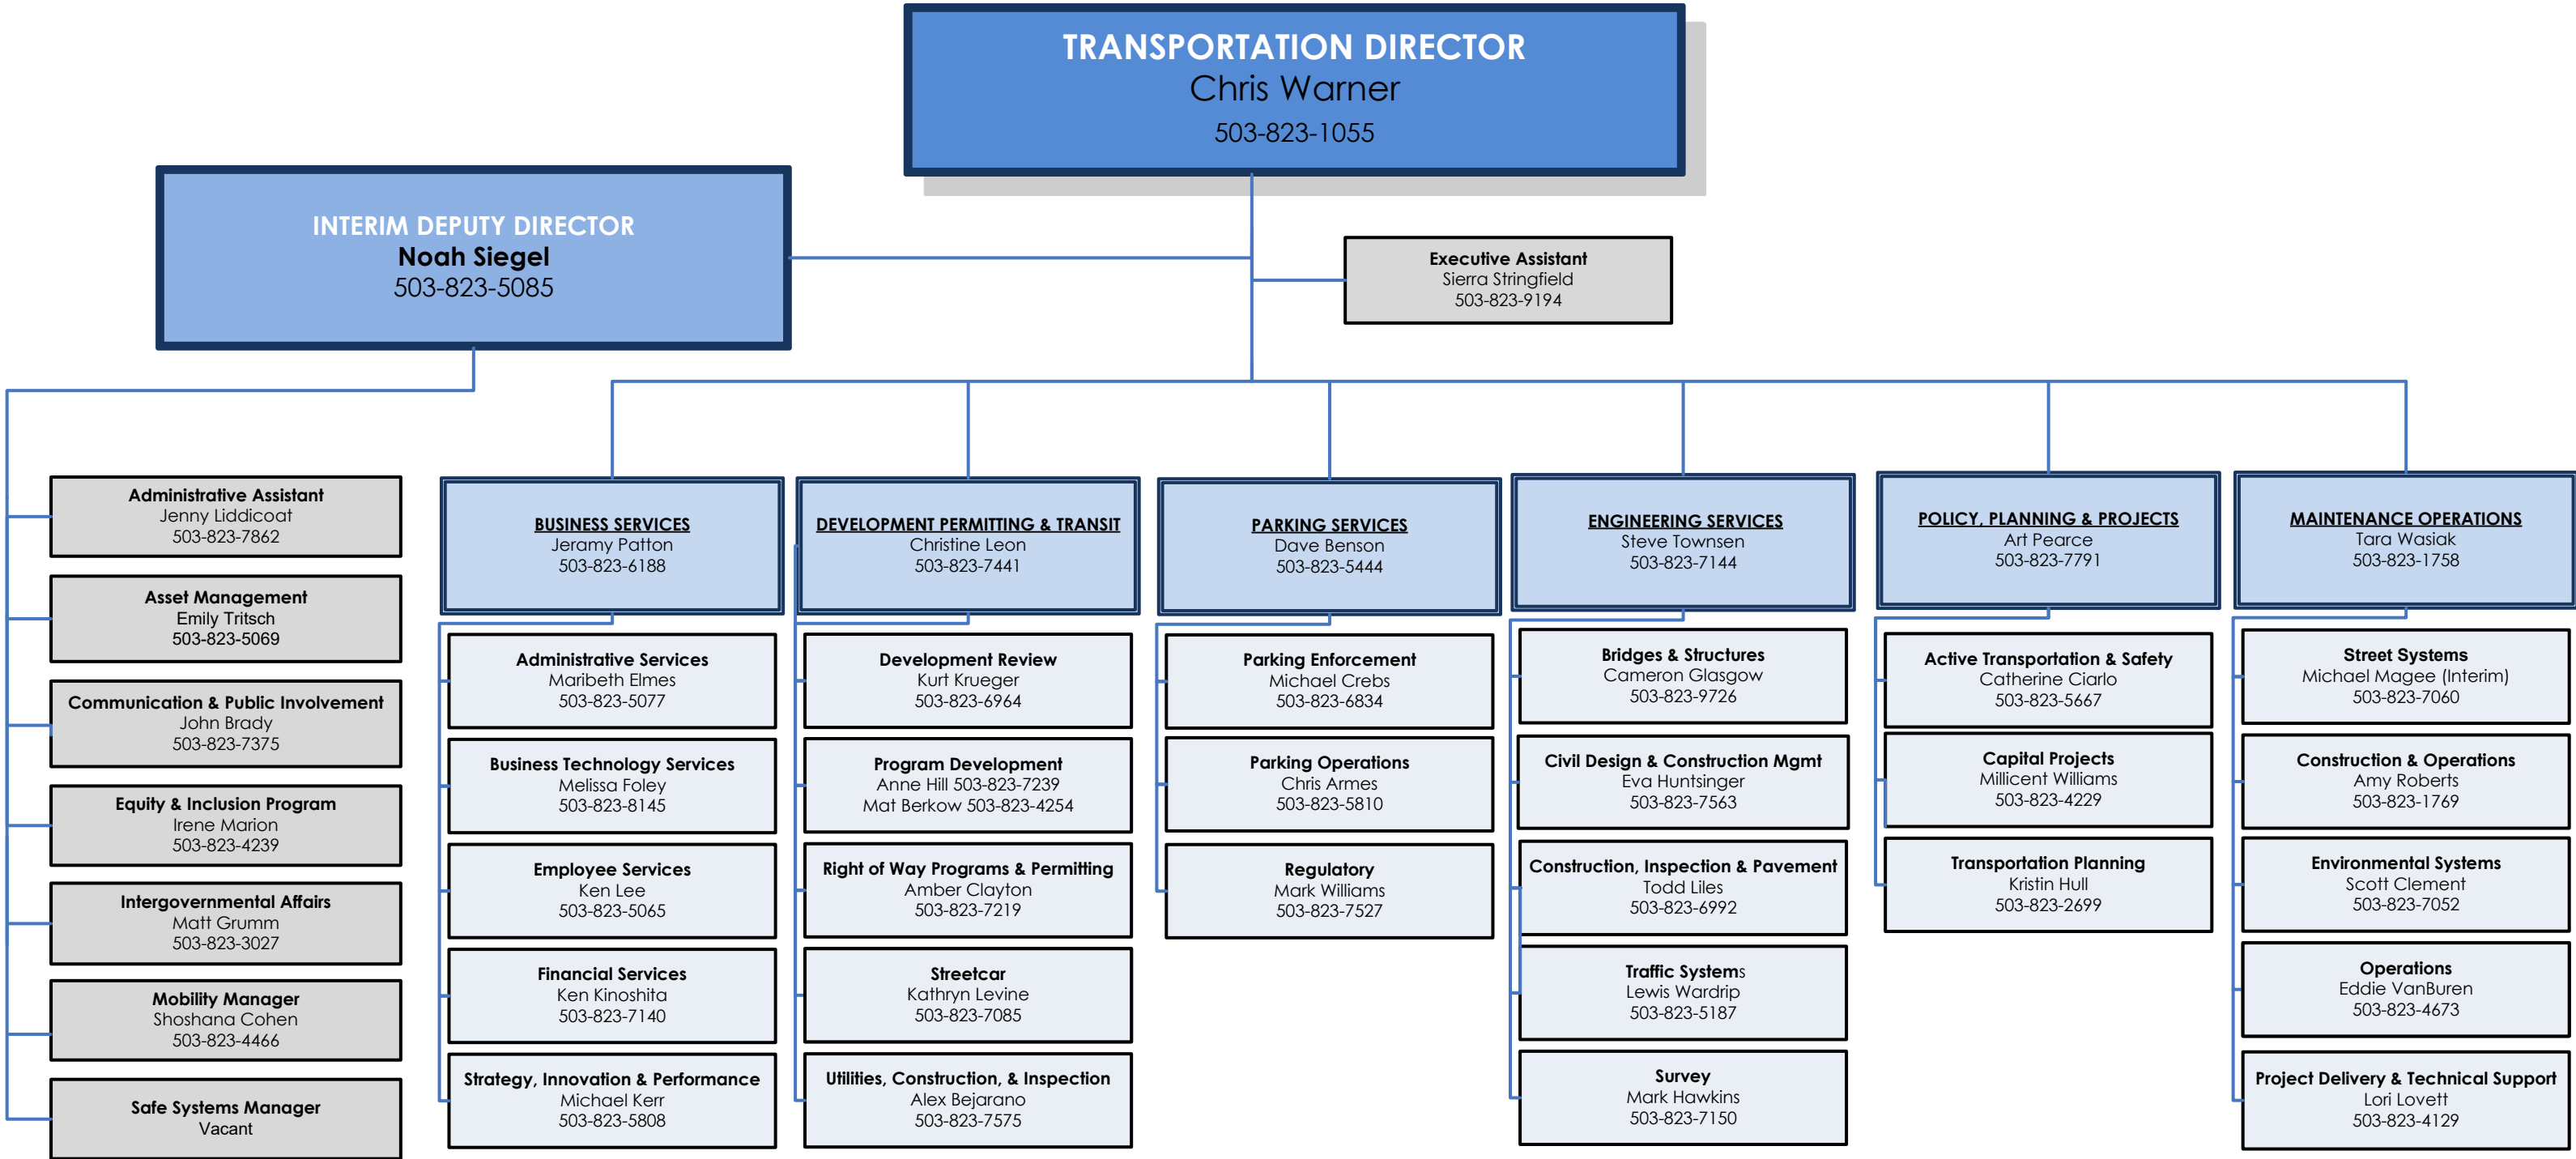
TRANSPORTATION DIRECTOR
Chris Warner
503-823-1055

INTERIM DEPUTY DIRECTOR
Noah Siegel
503-823-5085

Executive Assistant
Sierra Stringfield
503-823-9194

Administrative Assistant
Jenny Liddicoat
503-823-7862

Asset Management
Emily Tritsch
503-823-5069

Communication & Public Involvement
John Brady
503-823-7375

Equity & Inclusion Program
Irene Marion
503-823-4239

Intergovernmental Affairs
Matt Grumm
503-823-3027

Mobility Manager
Shoshana Cohen
503-823-4466

Safe Systems Manager
Vacant

BUSINESS SERVICES
Jeramy Patton
503-823-6188

Administrative Services
Maribeth Elmes
503-823-5077

Business Technology Services
Melissa Foley
503-823-8145

Employee Services
Ken Lee
503-823-5065

Financial Services
Ken Kinoshita
503-823-7140

Strategy, Innovation & Performance
Michael Kerr
503-823-5808

DEVELOPMENT PERMITTING & TRANSIT
Christine Leon
503-823-7441

Development Review
Kurt Krueger
503-823-6964

Program Development
Anne Hill 503-823-7239
Mat Berkow 503-823-4254

Right of Way Programs & Permitting
Amber Clayton
503-823-7219

Streetcar
Kathryn Levine
503-823-7085

Utilities, Construction, & Inspection
Alex Bejarano
503-823-7575

PARKING SERVICES
Dave Benson
503-823-5444

Parking Enforcement
Michael Crebs
503-823-6834

Parking Operations
Chris Armes
503-823-5810

Regulatory
Mark Williams
503-823-7527

ENGINEERING SERVICES
Steve Townsen
503-823-7144

Bridges & Structures
Cameron Glasgow
503-823-9726

Civil Design & Construction Mgmt
Eva Huntsinger
503-823-7563

Construction, Inspection & Pavement
Todd Liles
503-823-6992

Traffic Systems
Lewis Wardrip
503-823-5187

Survey
Mark Hawkins
503-823-7150

POLICY, PLANNING & PROJECTS
Art Pearce
503-823-7791

Active Transportation & Safety
Catherine Ciarlo
503-823-5667

Capital Projects
Millicent Williams
503-823-4229

Transportation Planning
Kristin Hull
503-823-2699

MAINTENANCE OPERATIONS
Tara Wasiak
503-823-1758

Street Systems
Michael Magee (Interim)
503-823-7060

Construction & Operations
Amy Roberts
503-823-1769

Environmental Systems
Scott Clement
503-823-7052

Operations
Eddie VanBuren
503-823-4673

Project Delivery & Technical Support
Lori Lovett
503-823-4129